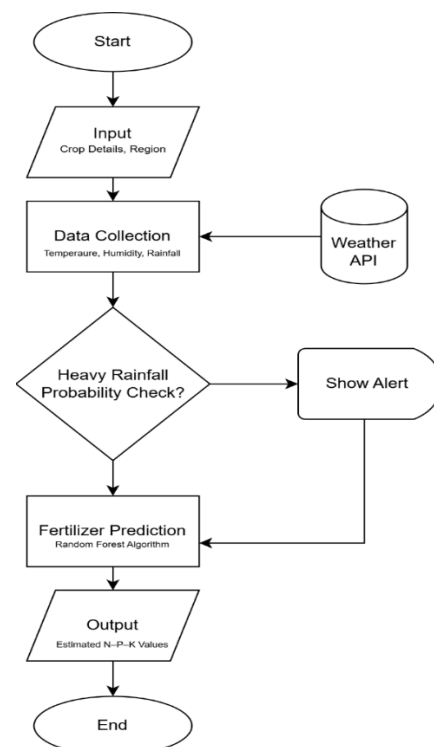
Start

Input
Crop Details, Region

Data Collection
Temperaure, Humidity, Rainfall

Weather API

Heavy Rainfall Probability Check?

Show Alert

Fertilizer Prediction
Random Forest Algorithm

Output
Estimated N–P–K Values

End